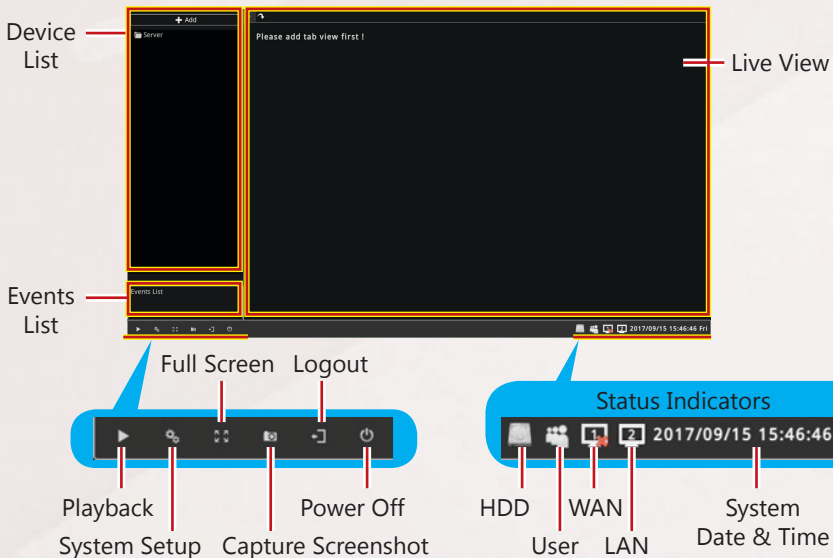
Device List

+ Add

Server

Please add tab view first !

Live View

Events List

Events List

2017/09/15 15:46:46 Fri

Full Screen

Logout

Status Indicators

1

2

2017/09/15 15:46:46

Playback

System Setup

Capture Screenshot

Power Off

HDD

User

WAN

LAN

System Date & Time